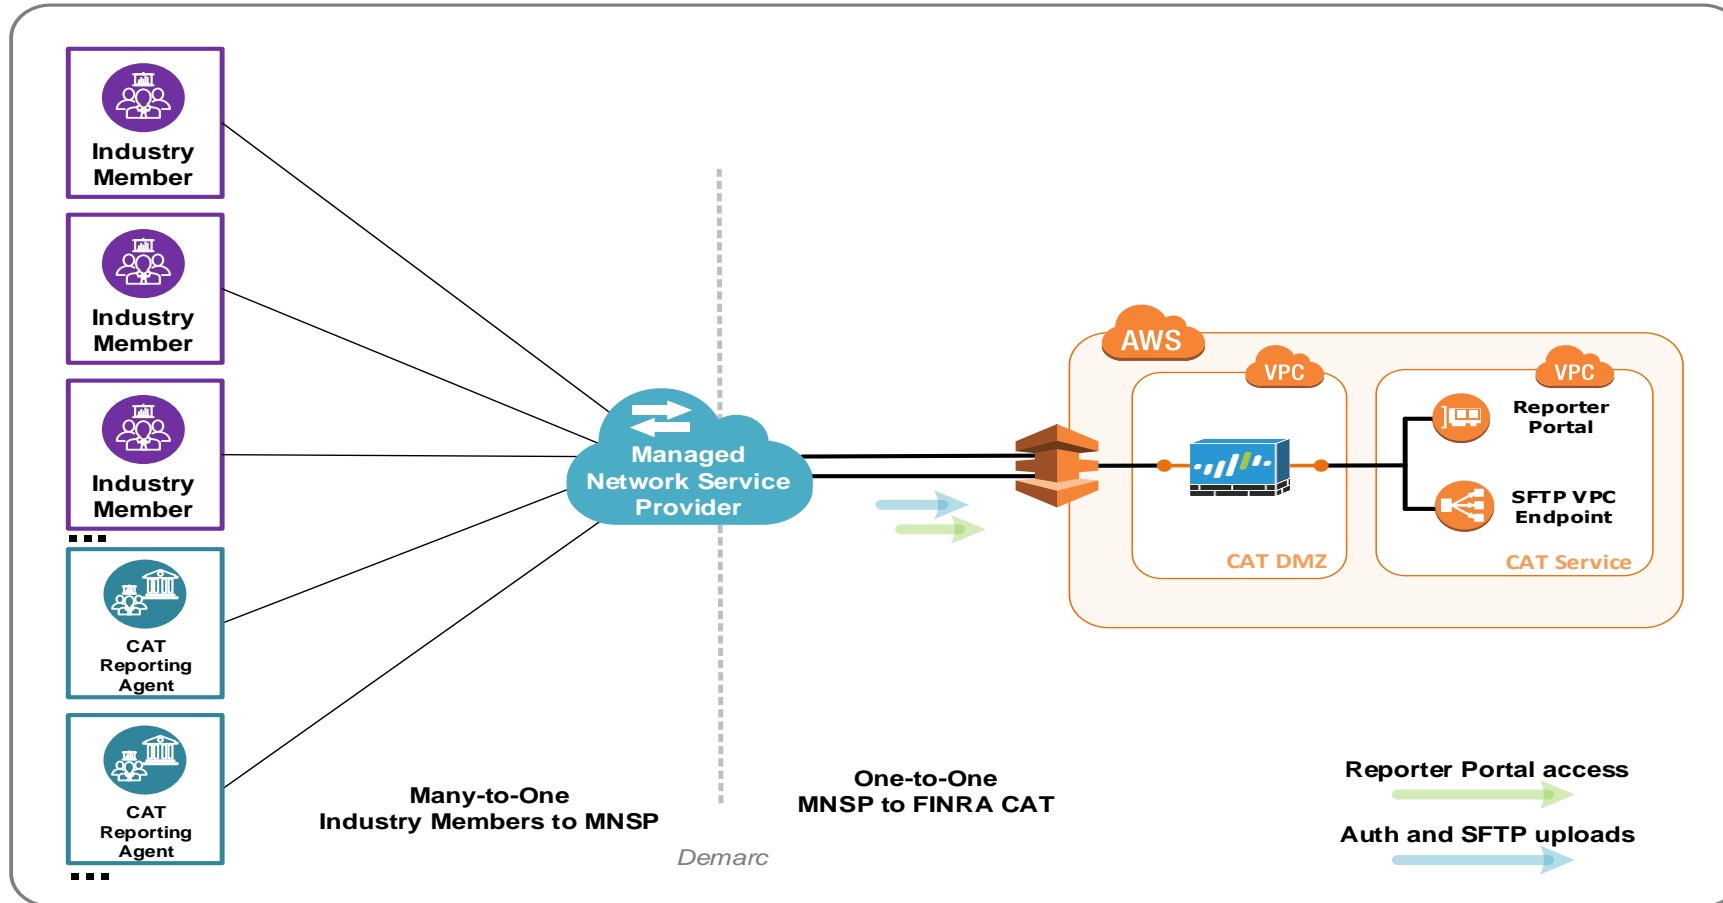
Industry Member

Industry Member

Industry Member

CAT Reporting Agent

CAT Reporting Agent

Managed Network Service Provider

AWS

VPC

VPC

Reporter Portal

SFTP VPC Endpoint

CAT DMZ

CAT Service

Many-to-One
Industry Members to MNSP

Demarc

One-to-One
MNSP to FINRA CAT

Reporter Portal access

Auth and SFTP uploads